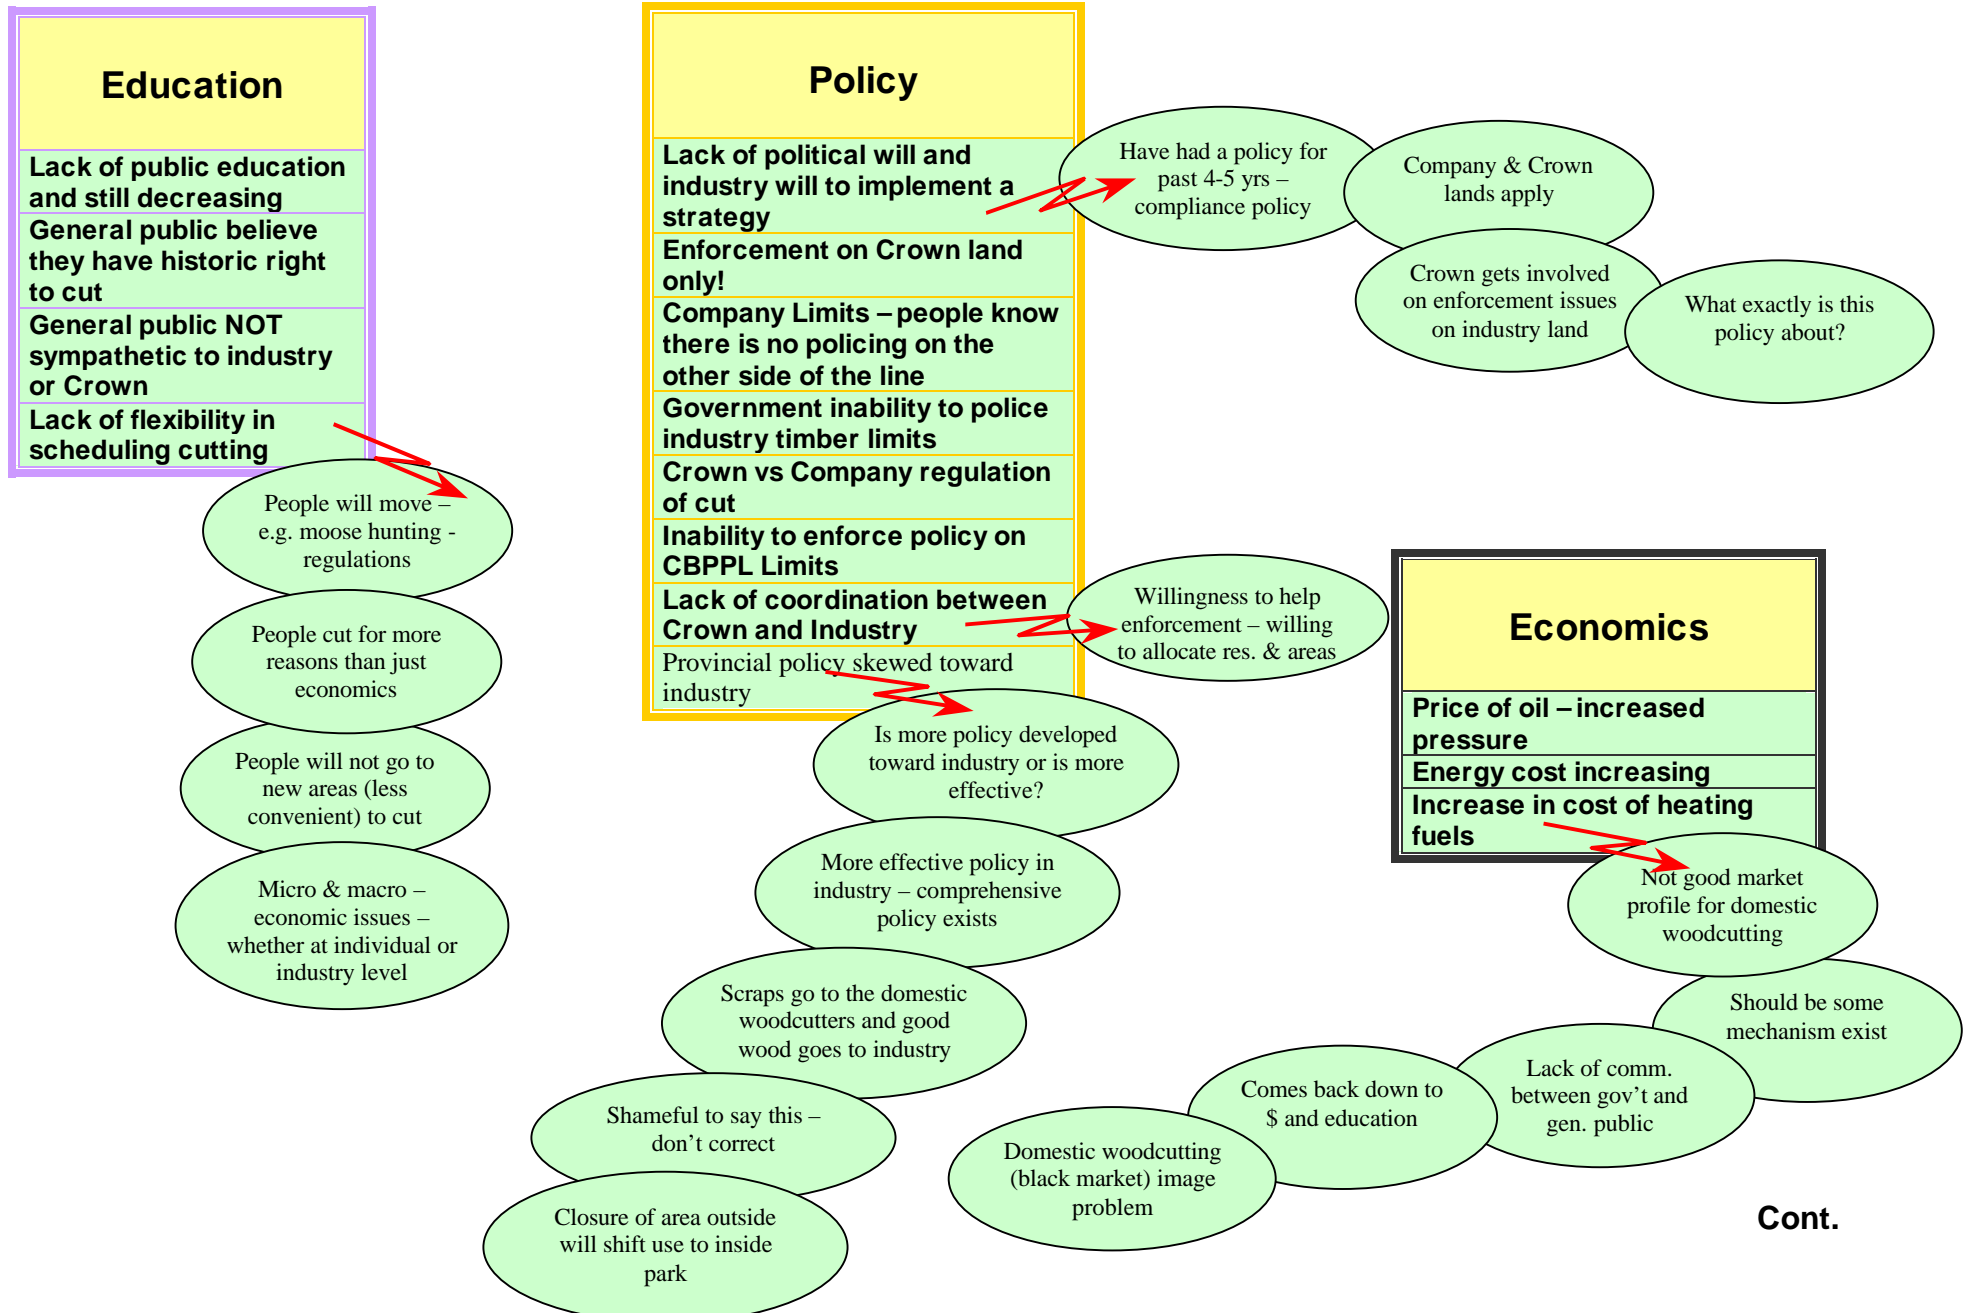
Education

Lack of public education and still decreasing

General public believe they have historic right to cut

General public NOT sympathetic to industry or Crown

Lack of flexibility in scheduling cutting

People will move – e.g. moose hunting - regulations

People cut for more reasons than just economics

People will not go to new areas (less convenient) to cut

Micro & macro – economic issues – whether at individual or industry level

Policy

Lack of political will and industry will to implement a strategy

Enforcement on Crown land only!

Company Limits – people know there is no policing on the other side of the line

Government inability to police industry timber limits

Crown vs Company regulation of cut

Inability to enforce policy on CBPPL Limits

Lack of coordination between Crown and Industry

Provincial policy skewed toward industry

Have had a policy for past 4-5 yrs – compliance policy

Company & Crown lands apply

Crown gets involved on enforcement issues on industry land

What exactly is this policy about?

Willingness to help enforcement – willing to allocate res. & areas

Is more policy developed toward industry or is more effective?

More effective policy in industry – comprehensive policy exists

Scraps go to the domestic woodcutters and good wood goes to industry

Shameful to say this – don't correct

Closure of area outside will shift use to inside park

Economics

Price of oil – increased pressure

Energy cost increasing

Increase in cost of heating fuels

Not good market profile for domestic woodcutting

Should be some mechanism exist

Lack of comm. between gov't and gen. public

Comes back down to $ and education

Domestic woodcutting (black market) image problem

Cont.